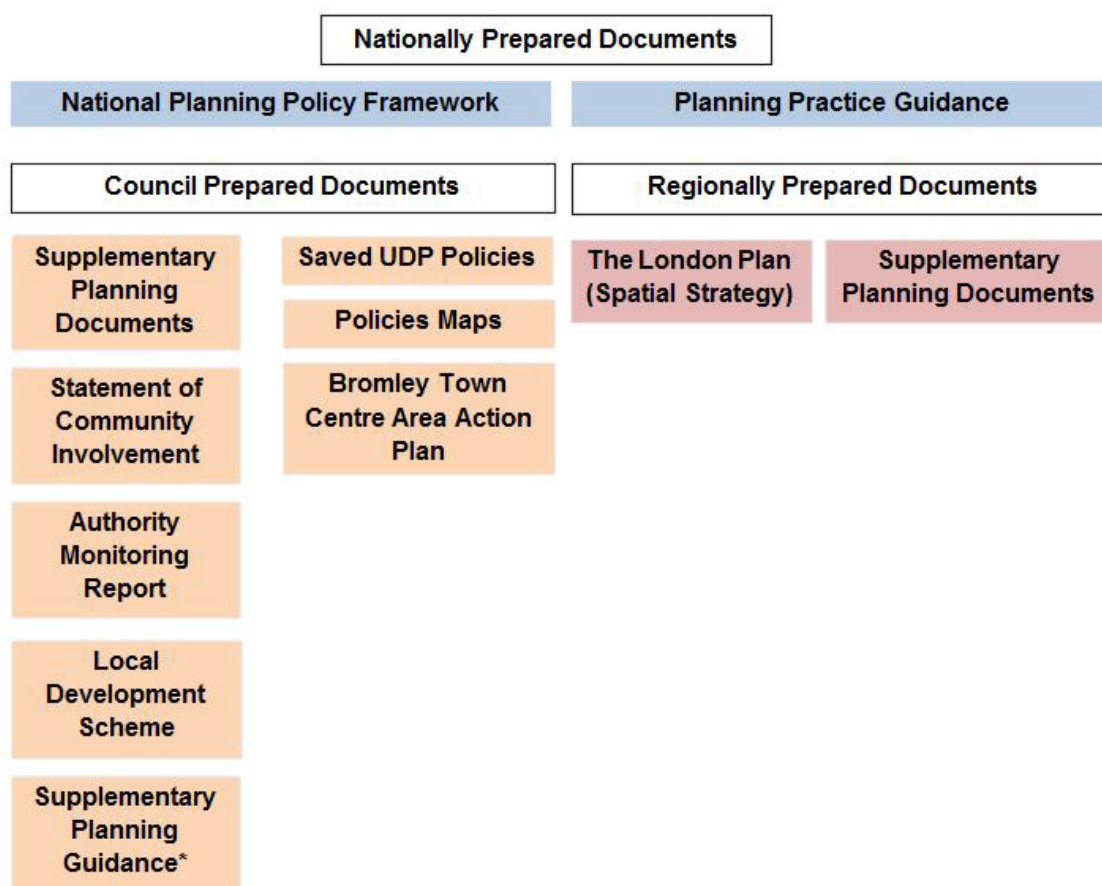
Nationally Prepared Documents

National Planning Policy Framework

Planning Practice Guidance

Council Prepared Documents

Regionally Prepared Documents

Supplementary Planning Documents

Saved UDP Policies

Policies Maps

Bromley Town Centre Area Action Plan

Statement of Community Involvement

Authority Monitoring Report

Local Development Scheme

Supplementary Planning Guidance*

The London Plan (Spatial Strategy)

Supplementary Planning Documents